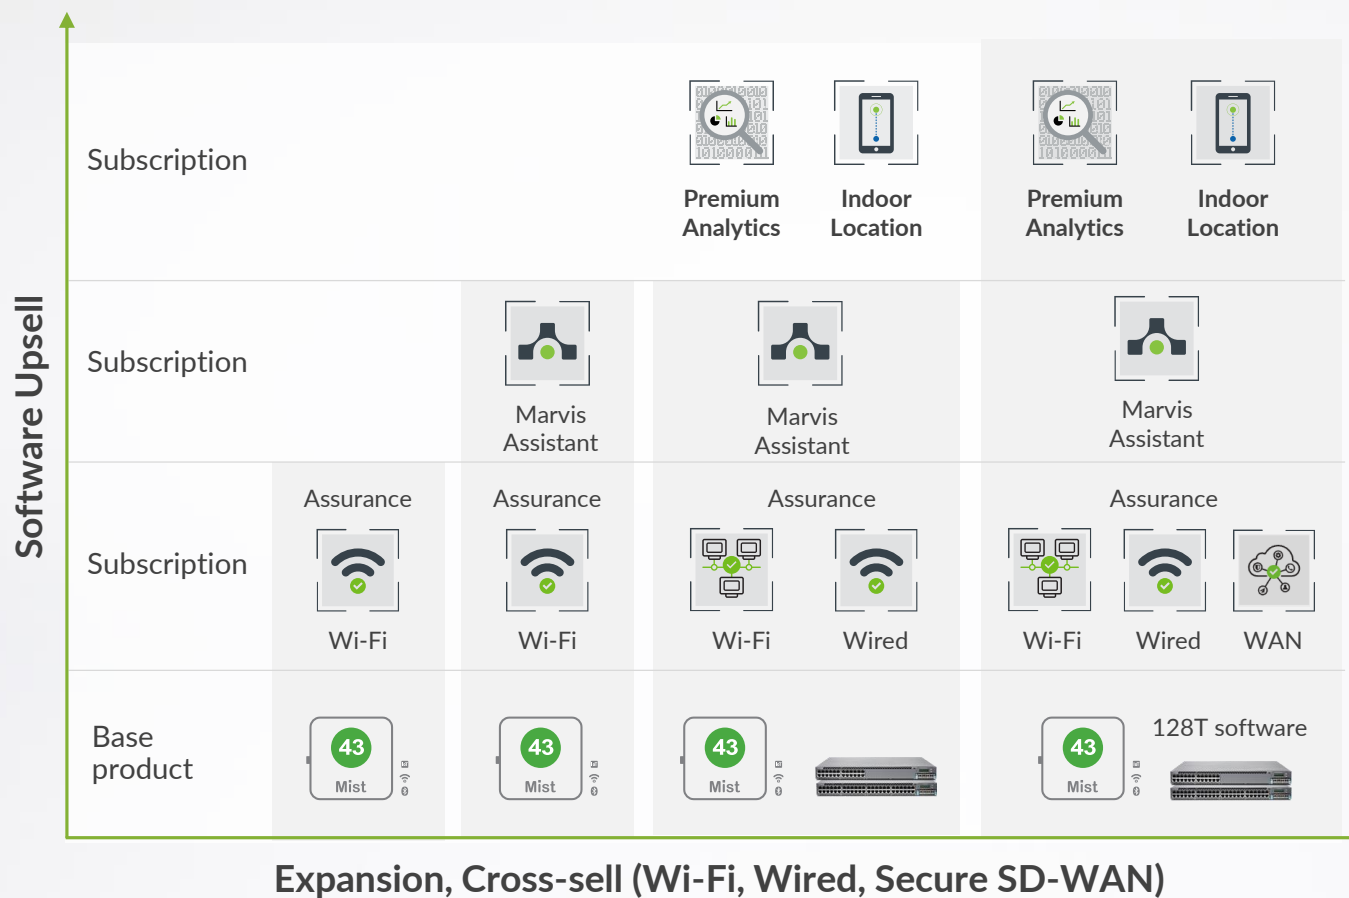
Software Upsell

Subscription

Premium Analytics

Indoor Location

Premium Analytics

Indoor Location

Subscription

Marvis Assistant

Marvis Assistant

Marvis Assistant

Subscription

Assurance

Wi-Fi

Assurance

Wi-Fi

Assurance

Wi-Fi

Wired

Assurance

Wi-Fi

Wired

WAN

Base product

43

Mist

43

Mist

43

Mist

128T software

43

Mist

Expansion, Cross-sell (Wi-Fi, Wired, Secure SD-WAN)